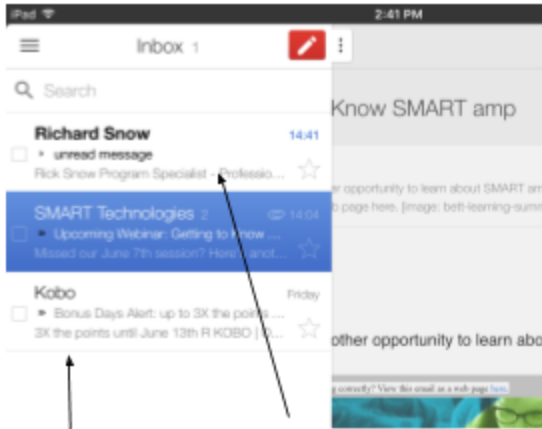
iPad
2:41 PM

Inbox 1

Search

Richard Snow
14:41
unread message
Rick Snow Program Specialist - Professio...

SMART Technologies 2
14:04
Upcoming Webinar: Getting to Know ...
Missed our June 7th session? Here's anot...

Kobo
Friday
Bonus Days Alert: up to 3X the points ...
3X the points until June 13th R KOBO | D...

Know SMART amp

er opportunity to learn about SMART am
b page here. [image: bett-learning-summ

other opportunity to learn abo

correctly? View this email as a web page here.